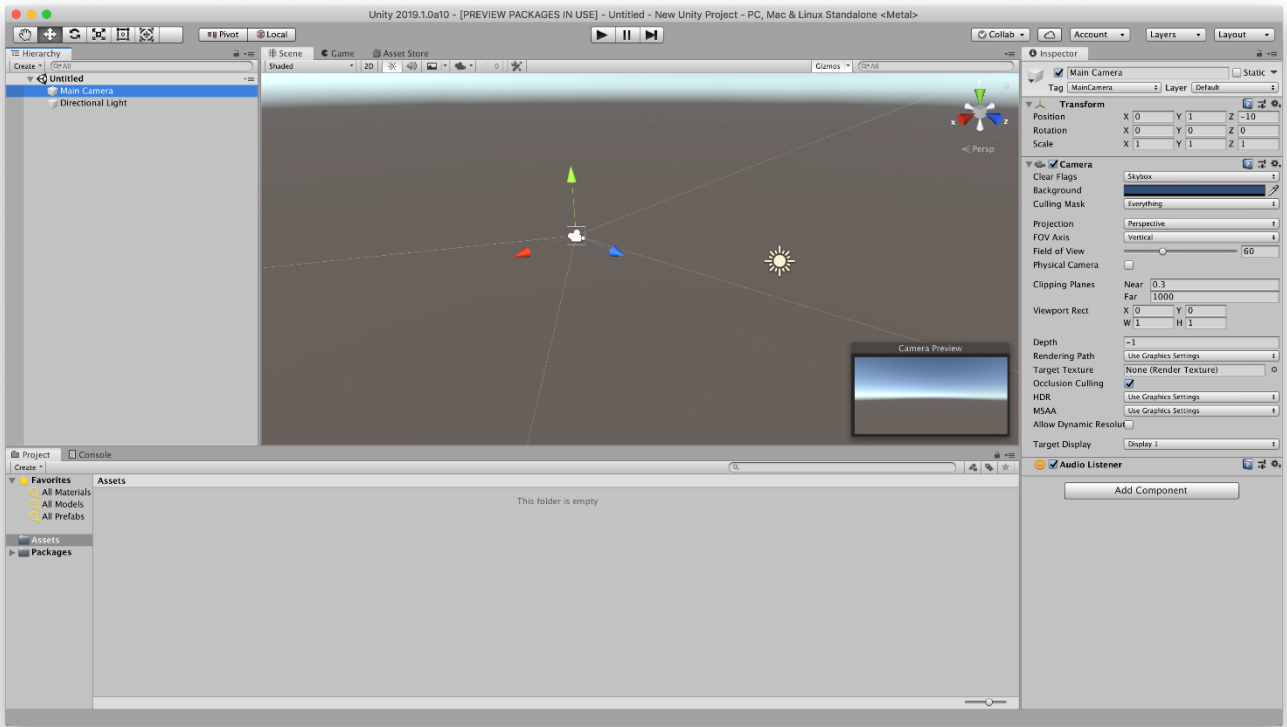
Unity 2019.1.0a10 - [PREVIEW PACKAGES IN USE] - Untitled - New Unity Project - PC, Mac & Linux Standalone <Metal>

Pivot Local

Collab Account Layers Layout

Hierarchy
Create
All
Untitled
Main Camera
Directional Light

Scene Game Asset Store
Shaded 2D 0
Gizmos All

< Persp

Camera Preview

Inspector
Main Camera
Static
Tag MainCamera Layer Default

Transform
Position X 0 Y 1 Z -10
Rotation X 0 Y 0 Z 0
Scale X 1 Y 1 Z 1

Camera
Clear Flags Skybox
Background
Culling Mask Everything
Projection Perspective
FOV Axis Vertical
Field of View 60
Physical Camera
Clipping Planes Near 0.3
Far 1000
Viewport Rect X 0 Y 0
W 1 H 1
Depth -1
Rendering Path Use Graphics Settings
Target Texture None (Render Texture)
Occlusion Culling
HDR Use Graphics Settings
MSAA Use Graphics Settings
Allow Dynamic Resolut
Target Display Display 1

Audio Listener

Add Component

Project Console
Create
Favorites
All Materials
All Models
All Prefabs
Assets
Packages

Assets
This folder is empty